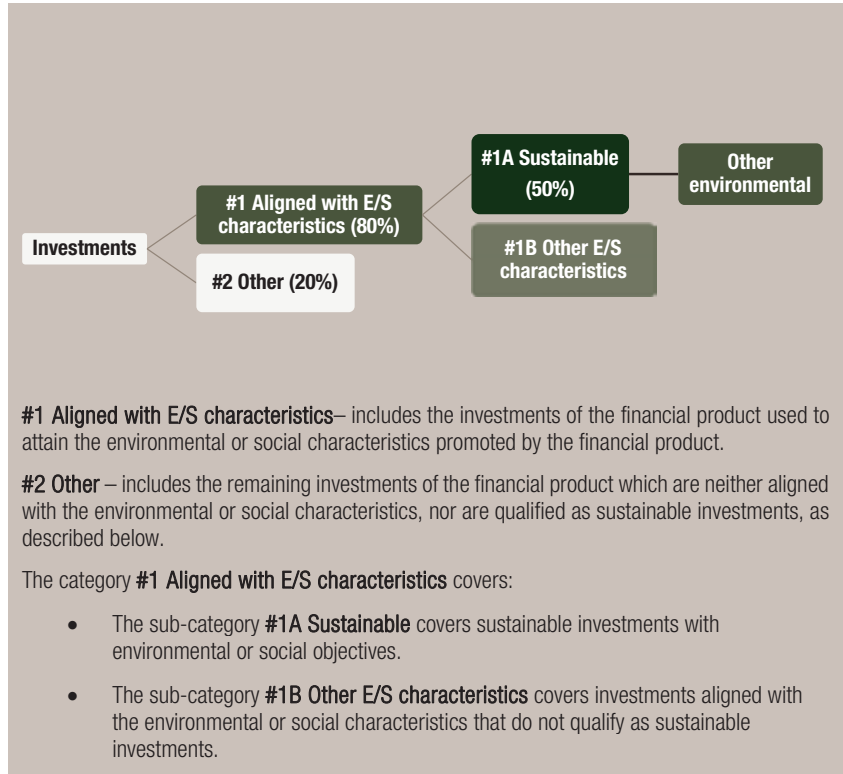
Investments

#1 Aligned with E/S characteristics (80%)

#2 Other (20%)

#1A Sustainable (50%)

#1B Other E/S characteristics

Other environmental

#1 Aligned with E/S characteristics– includes the investments of the financial product used to attain the environmental or social characteristics promoted by the financial product.

#2 Other – includes the remaining investments of the financial product which are neither aligned with the environmental or social characteristics, nor are qualified as sustainable investments, as described below.

The category #1 Aligned with E/S characteristics covers:

- The sub-category #1A Sustainable covers sustainable investments with environmental or social objectives.
- The sub-category #1B Other E/S characteristics covers investments aligned with the environmental or social characteristics that do not qualify as sustainable investments.